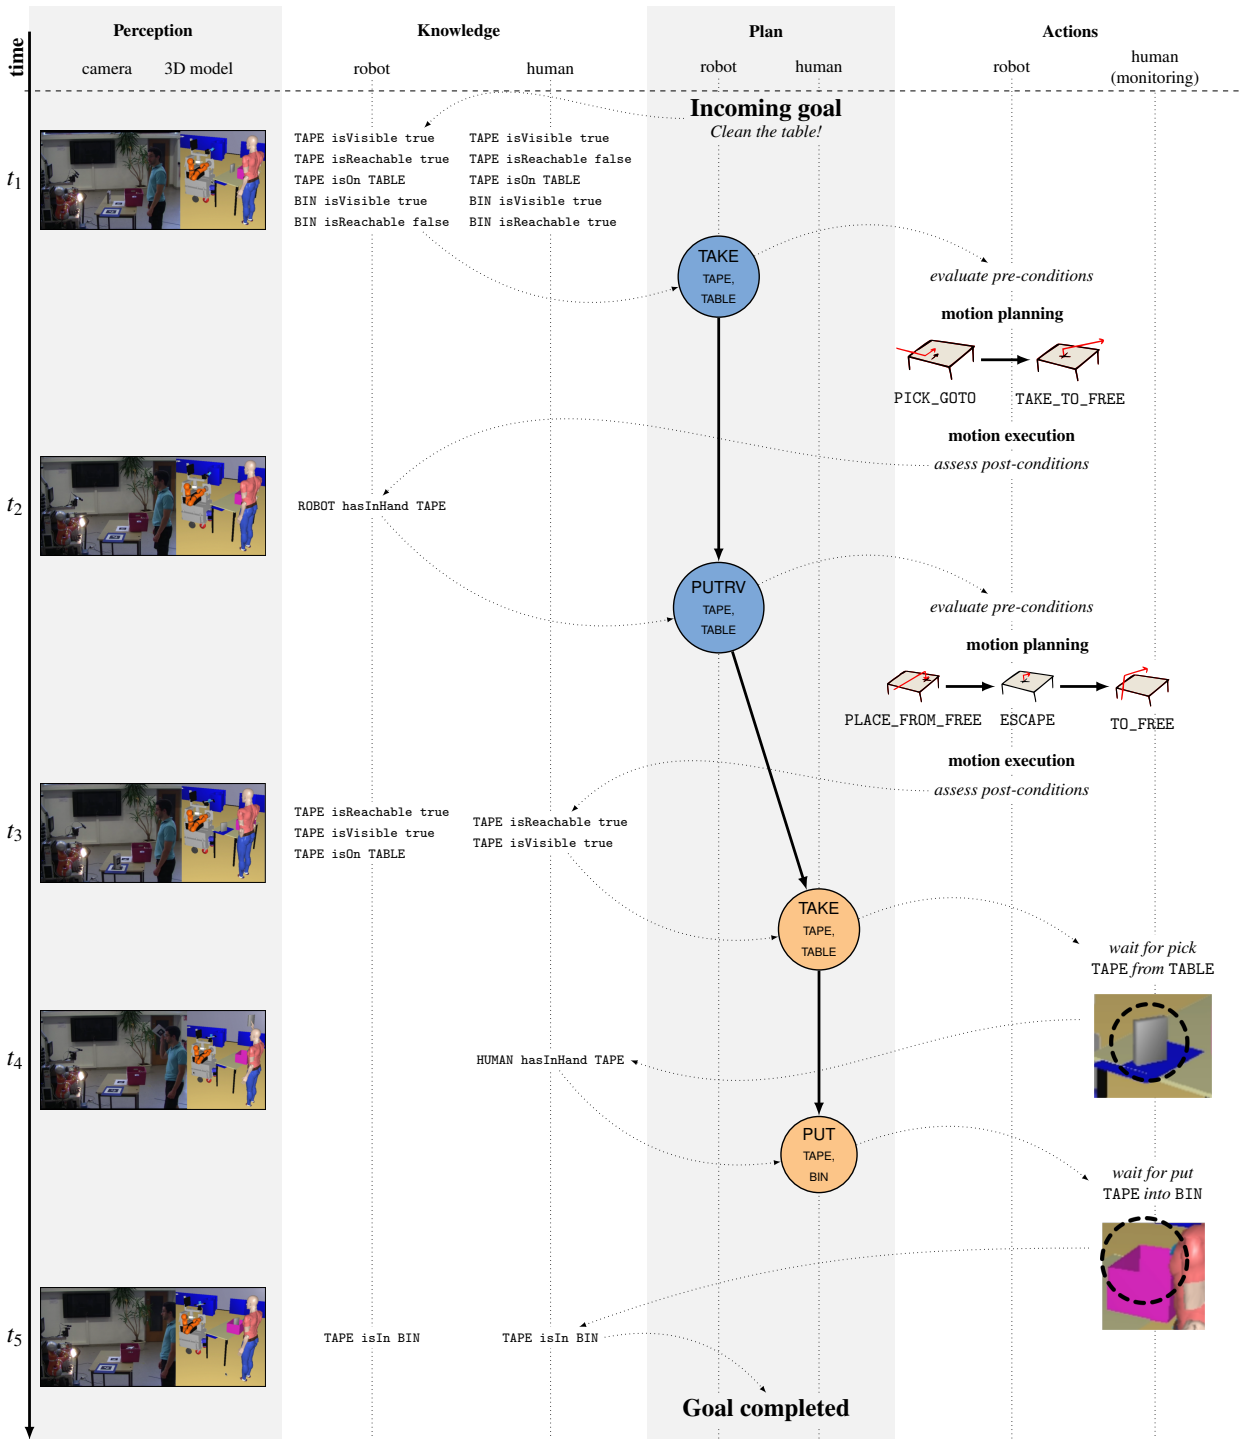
time

Perception
camera 3D model

Knowledge
robot human

Plan
robot human

Actions
robot human (monitoring)

Incoming goal
Clean the table!

$t_1$

TAPE isVisible true
TAPE isReachable true
TAPE isOn TABLE
BIN isVisible true
BIN isReachable false

TAPE isVisible true
TAPE isReachable false
TAPE isOn TABLE
BIN isVisible true
BIN isReachable true

TAKE
TAPE,
TABLE

evaluate pre-conditions
motion planning
PICK_GOTO TAKE_TO_FREE
motion execution
assess post-conditions

$t_2$

ROBOT hasInHand TAPE

PUTRV
TAPE,
TABLE

evaluate pre-conditions
motion planning
PLACE_FROM_FREE ESCAPE TO_FREE
motion execution
assess post-conditions

$t_3$

TAPE isReachable true
TAPE isVisible true
TAPE isOn TABLE

TAPE isReachable true
TAPE isVisible true

TAKE
TAPE,
TABLE

wait for pick
TAPE from TABLE

$t_4$

HUMAN hasInHand TAPE

PUT
TAPE,
BIN

wait for put
TAPE into BIN

$t_5$

TAPE isIn BIN
TAPE isIn BIN

Goal completed